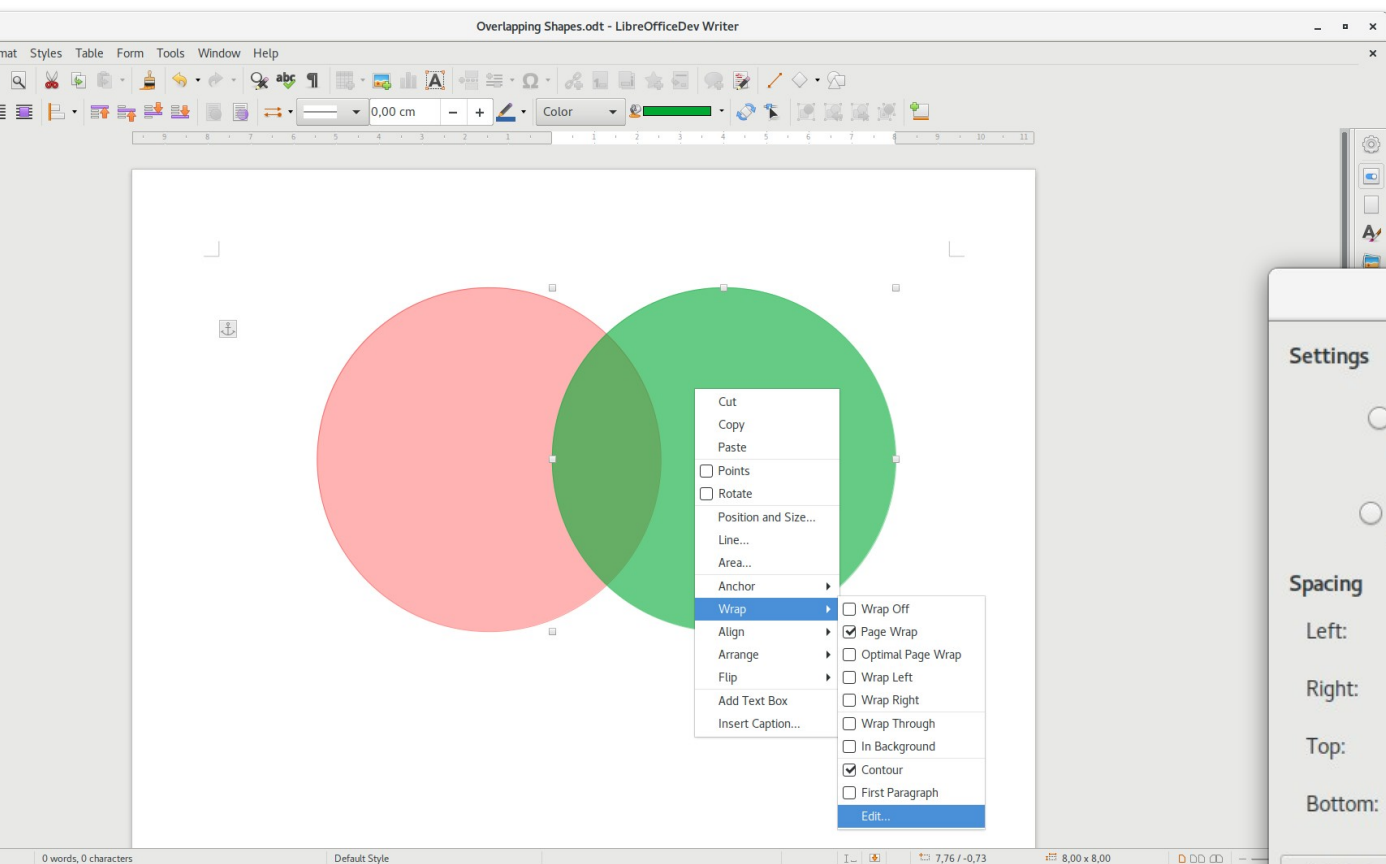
Overlapping Shapes.odt - LibreOfficeDev Writer

mat Styles Table Form Tools Window Help

0,00 cm

Color

9 8 7 6 5 4 3 2 1 1 2 3 4 5 6 7 8 9 10 11

Cut
Copy
Paste
Points
Rotate
Position and Size...
Line...
Area...
Anchor
Wrap
Align
Arrange
Flip
Add Text Box
Insert Caption...

Wrap Off
Page Wrap
Optimal Page Wrap
Wrap Left
Wrap Right
Wrap Through
In Background
Contour
First Paragraph
Edit...

Settings

Spacing
Left:
Right:
Top:
Bottom:

0 words, 0 characters
Default Style
7,76 / -0,73
8,00 x 8,00